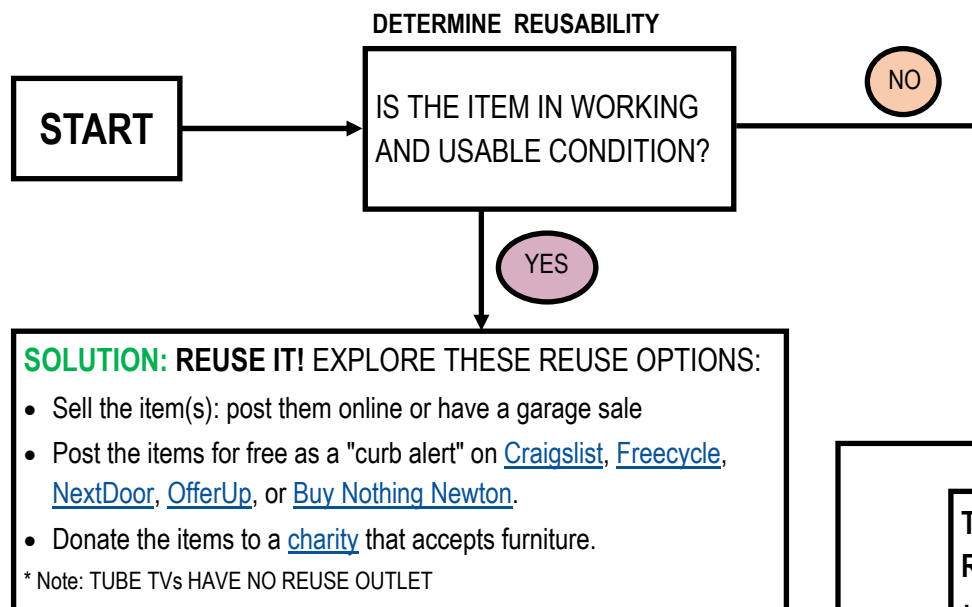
DETERMINE REUSABILITY

START

IS THE ITEM IN WORKING AND USABLE CONDITION?

NO

YES

SOLUTION: REUSE IT! EXPLORE THESE REUSE OPTIONS:

- Sell the item(s): post them online or have a garage sale
- Post the items for free as a "curb alert" on Craigslist, Freecycle, NextDoor, OfferUp, or Buy Nothing Newton.
- Donate the items to a charity that accepts furniture.

* Note: TUBE TVs HAVE NO REUSE OUTLET

T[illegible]

R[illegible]